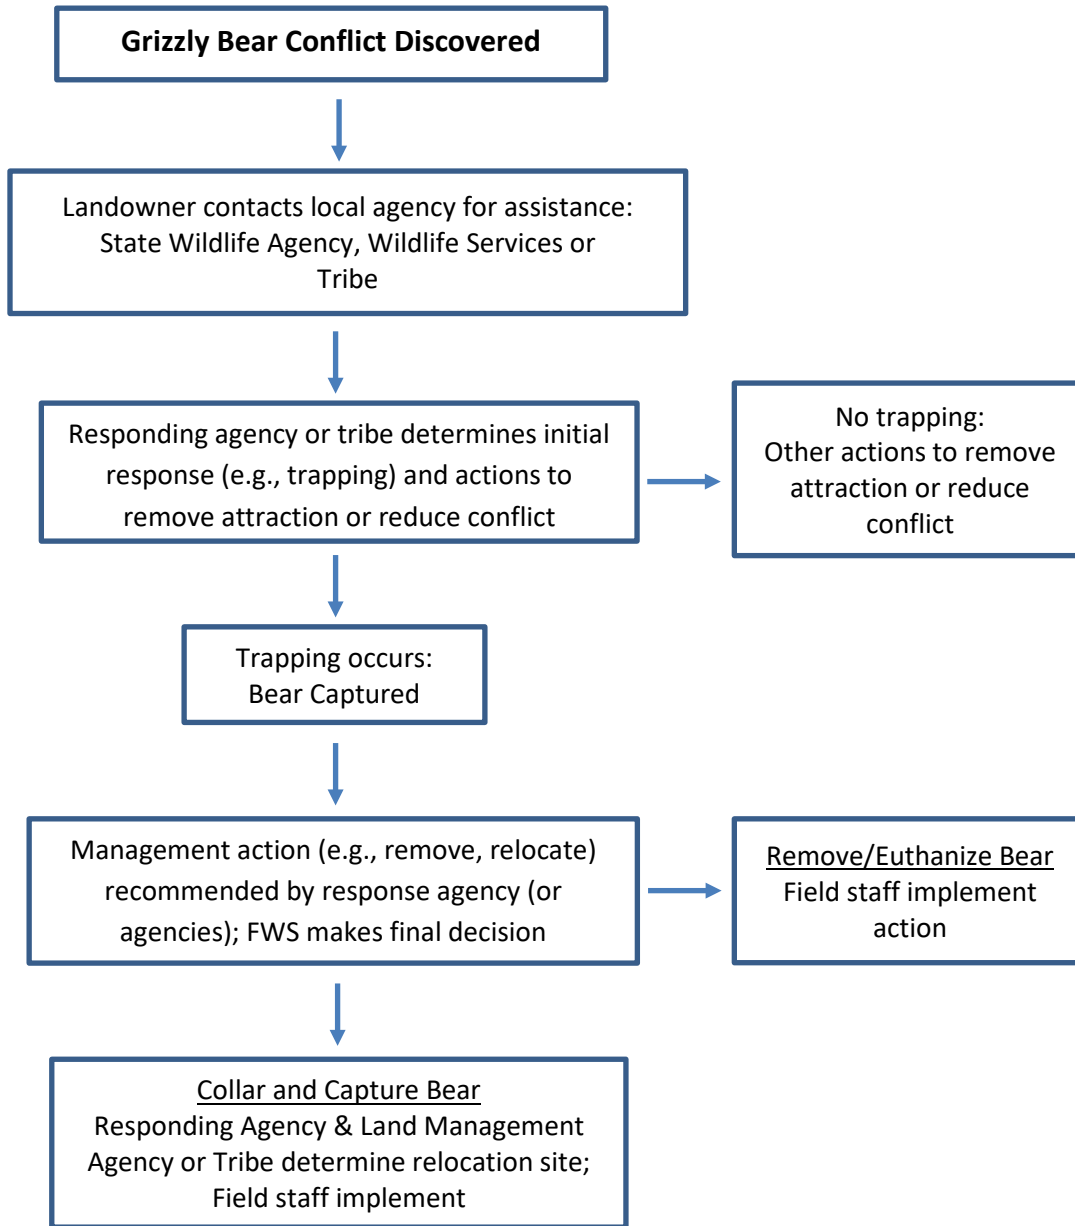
Grizzly Bear Conflict Discovered

Landowner contacts local agency for assistance: State Wildlife Agency, Wildlife Services or Tribe

Responding agency or tribe determines initial response (e.g., trapping) and actions to remove attraction or reduce conflict

No trapping: Other actions to remove attraction or reduce conflict

Trapping occurs: Bear Captured

Management action (e.g., remove, relocate) recommended by response agency (or agencies); FWS makes final decision

Remove/Euthanize Bear
Field staff implement action

Collar and Capture Bear
Responding Agency & Land Management Agency or Tribe determine relocation site; Field staff implement